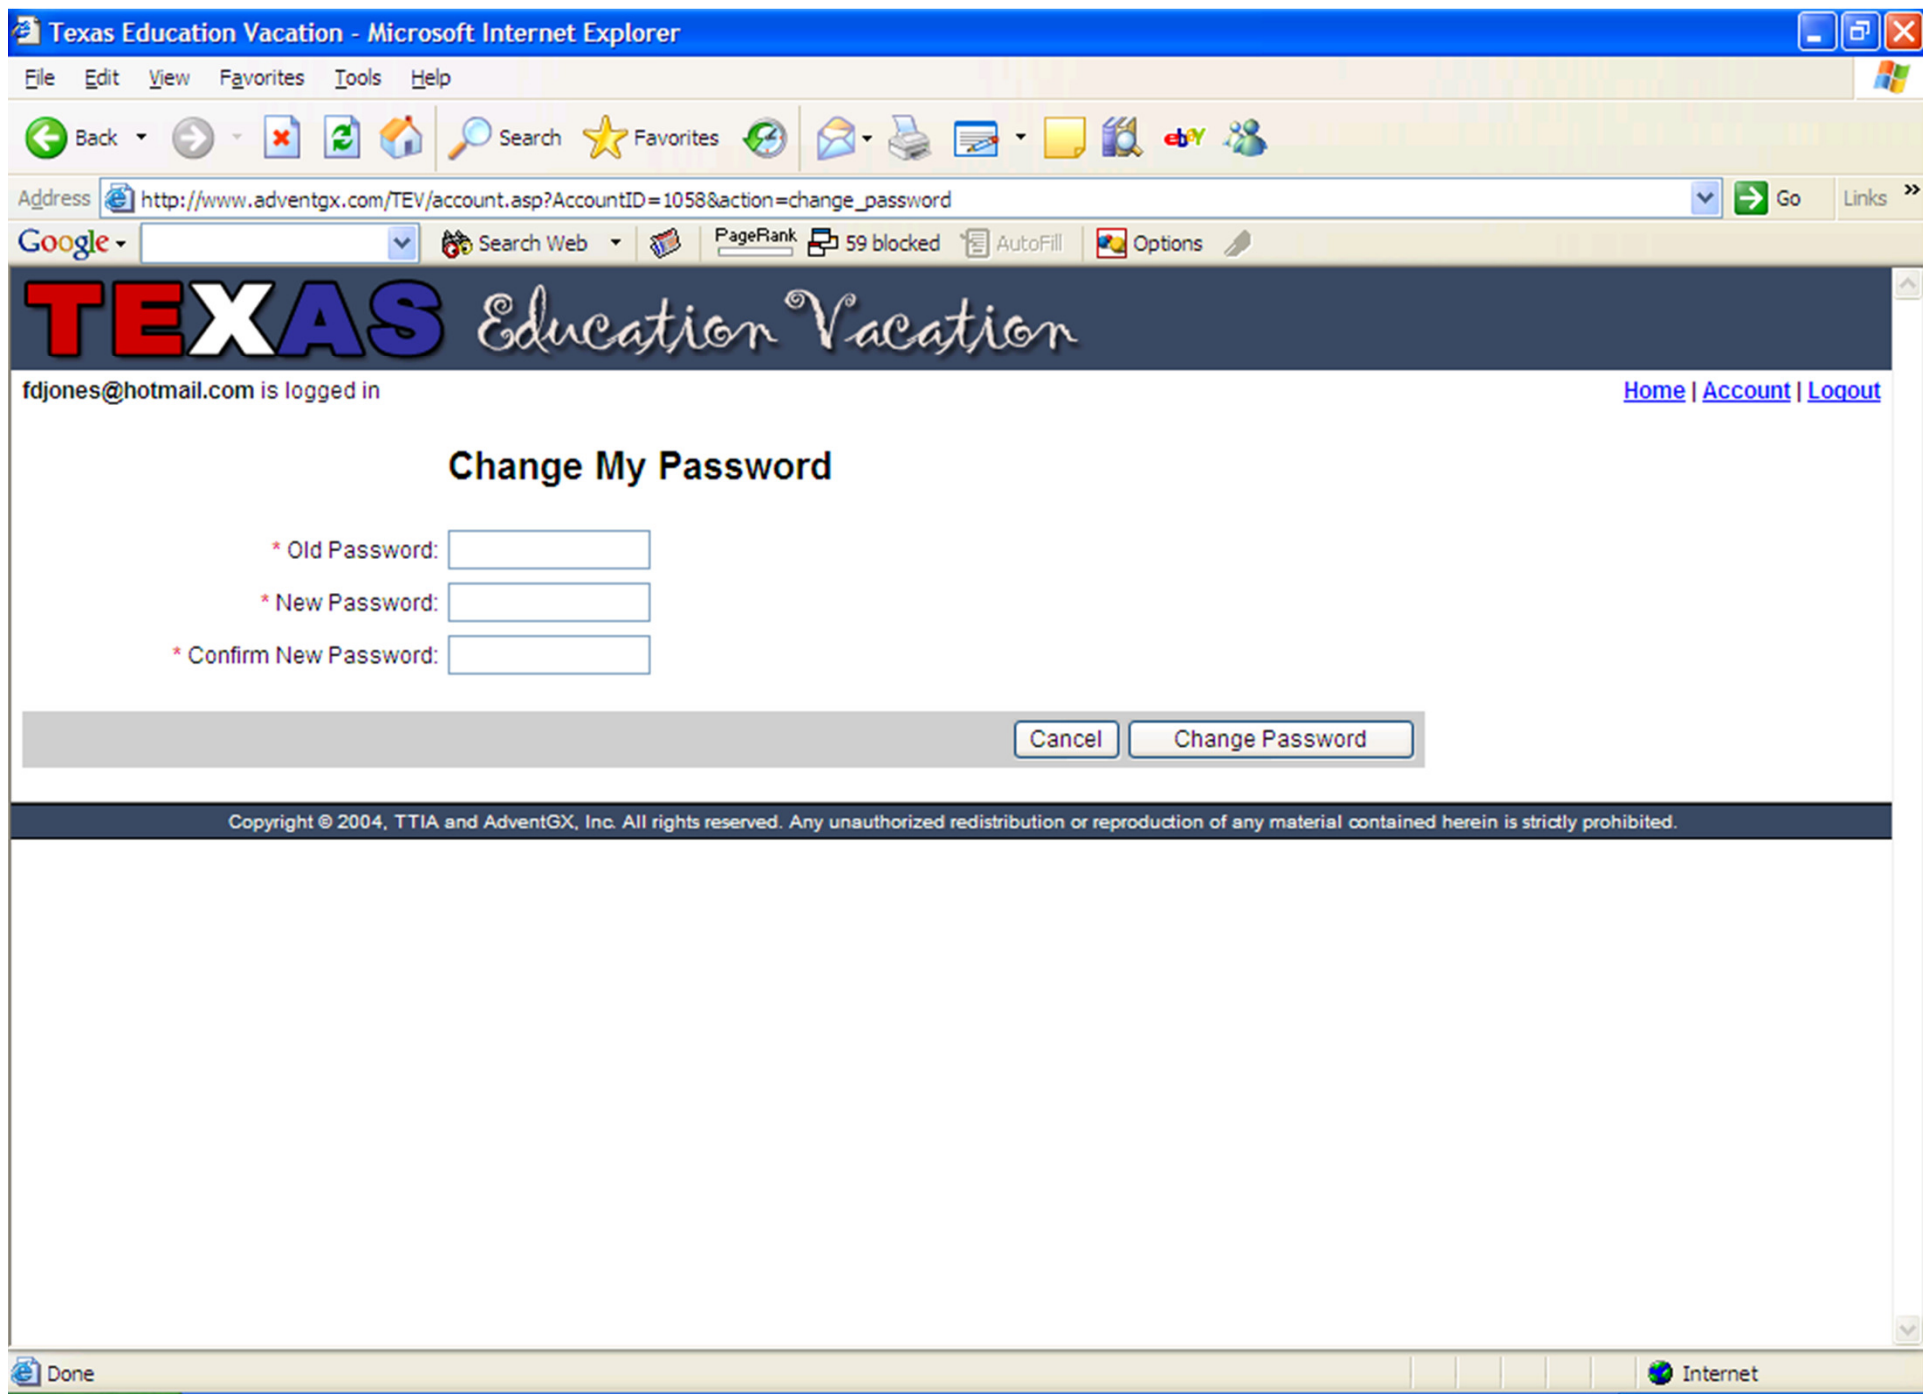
Texas Education Vacation - Microsoft Internet Explorer

File Edit View Favorites Tools Help

Back Search Favorites

Address http://www.adventgx.com/TEV/account.asp?AccountID=1058&action=change_password Go Links »

Google Search Web PageRank 59 blocked AutoFill Options

TEXAS Education Vacation

fdjones@hotmail.com is logged in

Home | Account | Logout

Change My Password

* Old Password:

* New Password:

* Confirm New Password:

Cancel Change Password

Copyright © 2004, TTIA and AdventGX, Inc. All rights reserved. Any unauthorized redistribution or reproduction of any material contained herein is strictly prohibited.

Done Internet